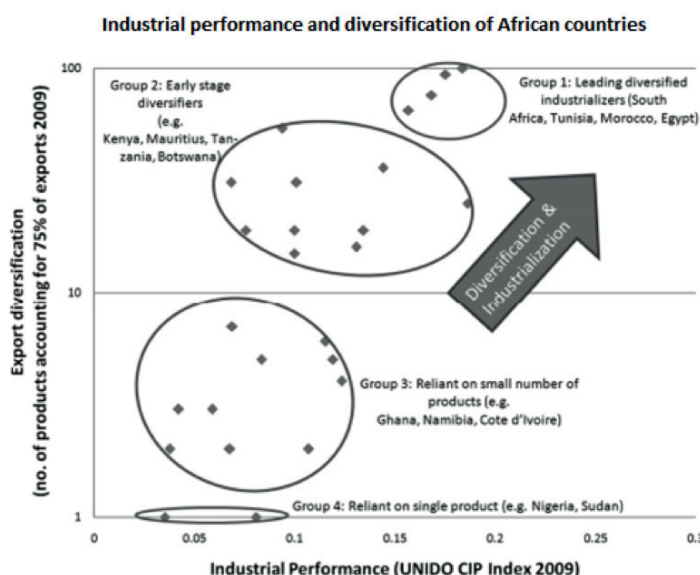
Industrial performance and diversification of African countries

Export diversification
(no. of products accounting for 75% of exports 2009)

100

10

1

Group 2: Early stage diversifiers (e.g. Kenya, Mauritius, Tanzania, Botswana)

Group 1: Leading diversified industrializers (South Africa, Tunisia, Morocco, Egypt)

Diversification & Industrialization

Group 3: Reliant on small number of products (e.g. Ghana, Namibia, Cote d'Ivoire)

Group 4: Reliant on single product (e.g. Nigeria, Sudan)

0 0.05 0.1 0.15 0.2 0.25 0.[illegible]

Industrial Performance (UNIDO CIP Index 2009)